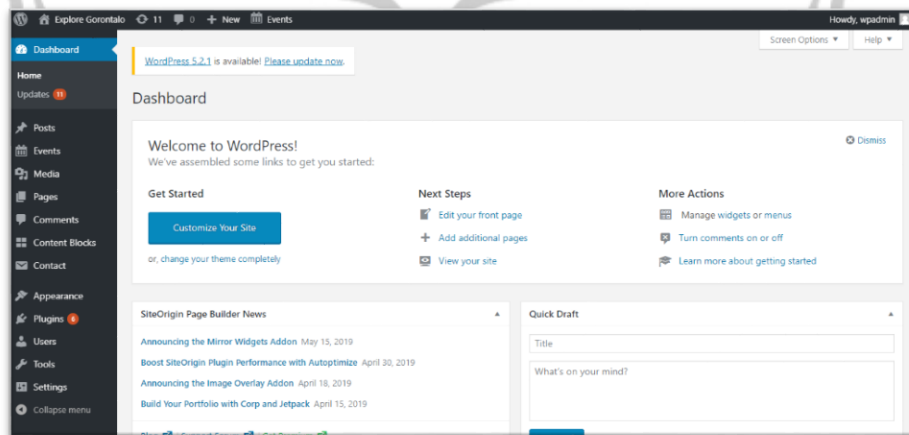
Explore Gorontalo 11 0 + New Events

Howdy, wpadmin

Dashboard

Home

Updates 11

Posts

Events

Media

Pages

Comments

Content Blocks

Contact

Appearance

Plugins 6

Users

Tools

Settings

Collapse menu

Screen Options ▼

Help ▼

WordPress 5.2.1 is available! Please update now.

Dashboard

Welcome to WordPress!

We've assembled some links to get you started:

Dismiss

Get Started

Customize Your Site

or, change your theme completely

Next Steps

Edit your front page

Add additional pages

View your site

More Actions

Manage widgets or menus

Turn comments on or off

Learn more about getting started

SiteOrigin Page Builder News

Announcing the Mirror Widgets Addon May 15, 2019

Boost SiteOrigin Plugin Performance with Autoptimize April 30, 2019

Announcing the Image Overlay Addon April 18, 2019

Build Your Portfolio with Corp and Jetpack April 15, 2019

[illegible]

Quick Draft

Title

What's on your mind?